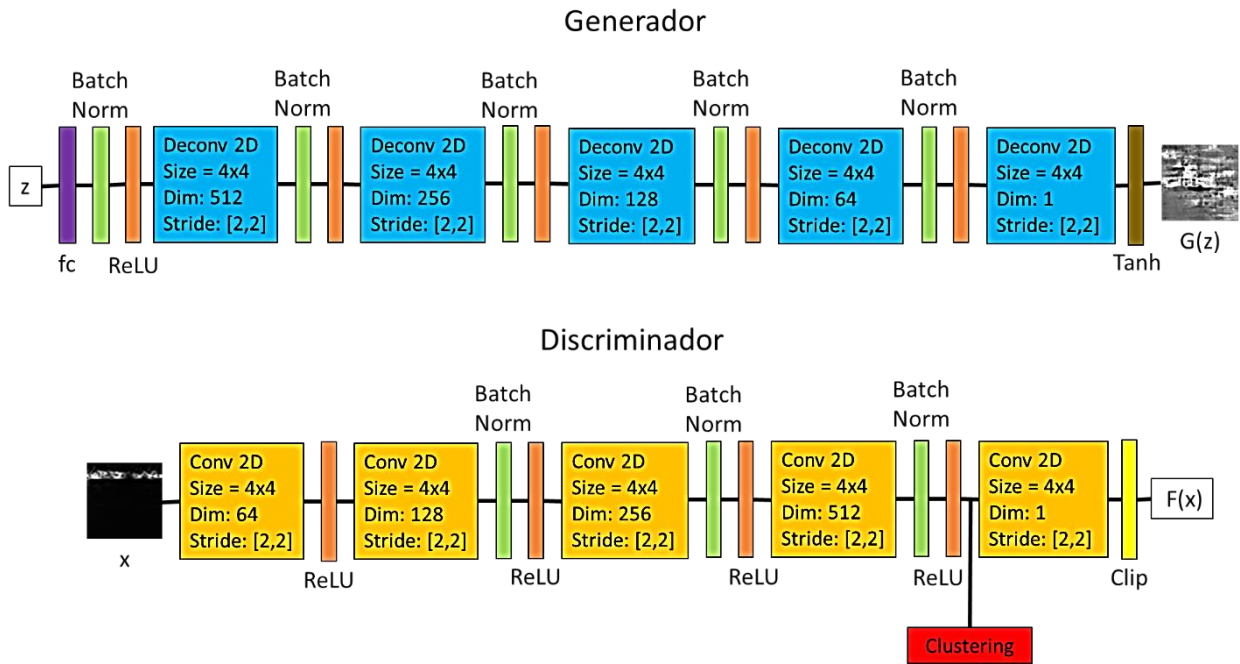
Generador

z

Batch Norm

fc

ReLU

Deconv 2D
Size = 4x4
Dim: 512
Stride: [2,2]

Batch Norm

Deconv 2D
Size = 4x4
Dim: 256
Stride: [2,2]

Batch Norm

Deconv 2D
Size = 4x4
Dim: 128
Stride: [2,2]

Batch Norm

Deconv 2D
Size = 4x4
Dim: 64
Stride: [2,2]

Batch Norm

Deconv 2D
Size = 4x4
Dim: 1
Stride: [2,2]

Tanh

G(z)

Discriminador

x

Conv 2D
Size = 4x4
Dim: 64
Stride: [2,2]

ReLU

Conv 2D
Size = 4x4
Dim: 128
Stride: [2,2]

Batch Norm

ReLU

Conv 2D
Size = 4x4
Dim: 256
Stride: [2,2]

Batch Norm

ReLU

Conv 2D
Size = 4x4
Dim: 512
Stride: [2,2]

Batch Norm

ReLU

Conv 2D
Size = 4x4
Dim: 1
Stride: [2,2]

Clip

F(x)

Clustering